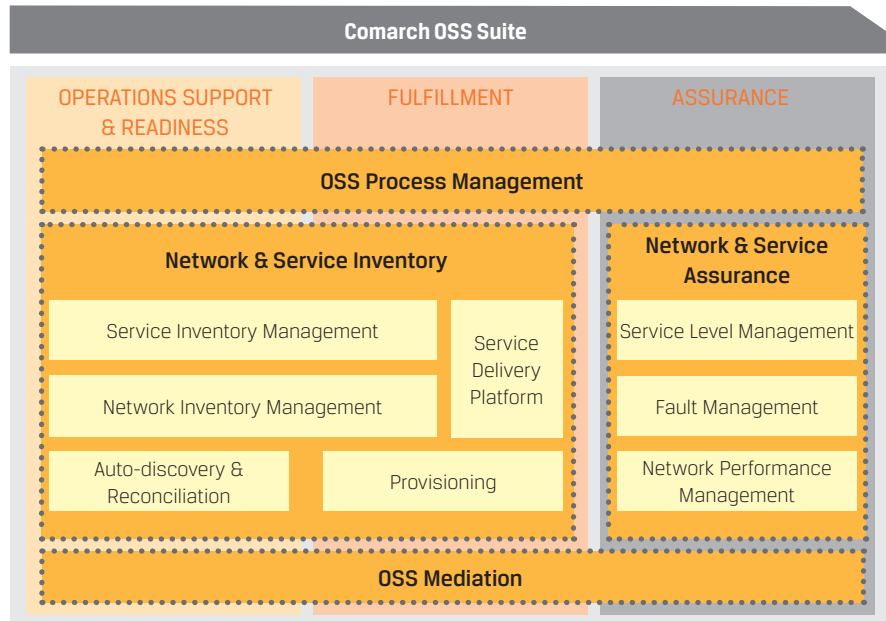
Comarch OSS Suite

OPERATIONS SUPPORT & READINESS

FULFILLMENT

ASSURANCE

OSS Process Management

Network & Service Inventory

Service Inventory Management

Service Delivery Platform

Network Inventory Management

Auto-discovery & Reconciliation

Provisioning

Network & Service Assurance

Service Level Management

Fault Management

Network Performance Management

OSS Mediation